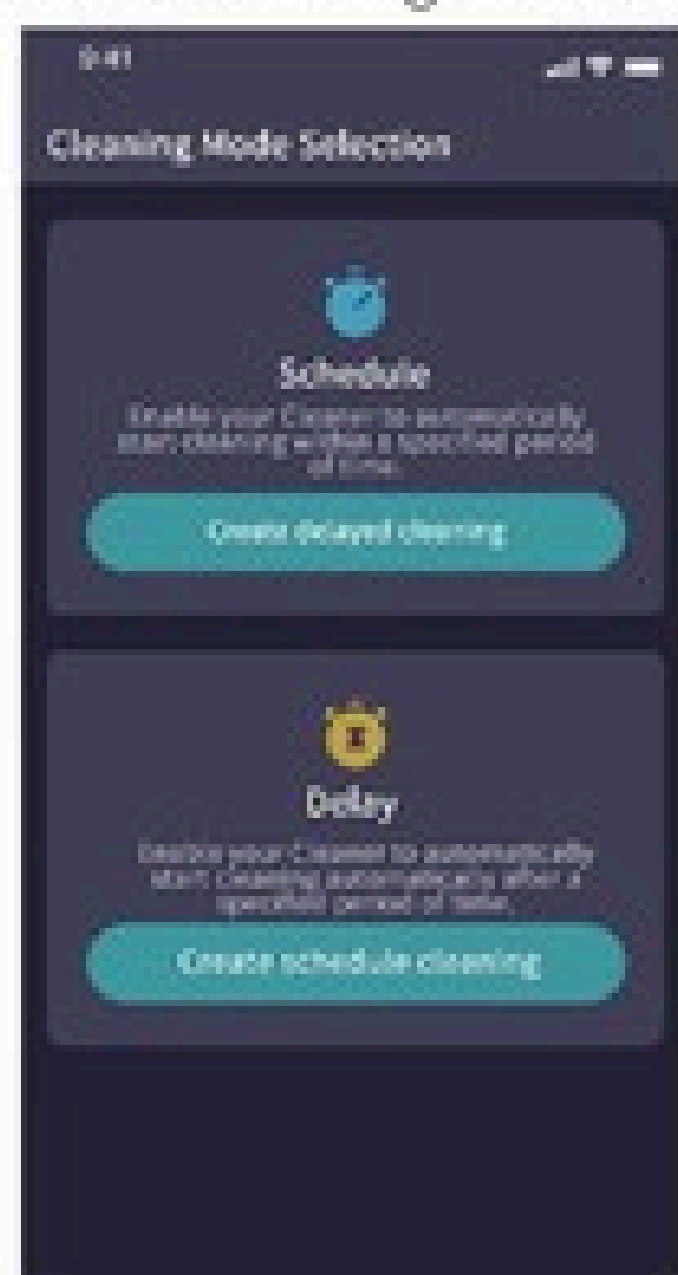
9:41

Cleaning Mode Selection

Schedule

Enable your Cleaner to automatically start cleaning within a specified period of time.

Create delayed cleaning

Delay

Enable your Cleaner to automatically start cleaning automatically after a specified period of time.

Create schedule cleaning